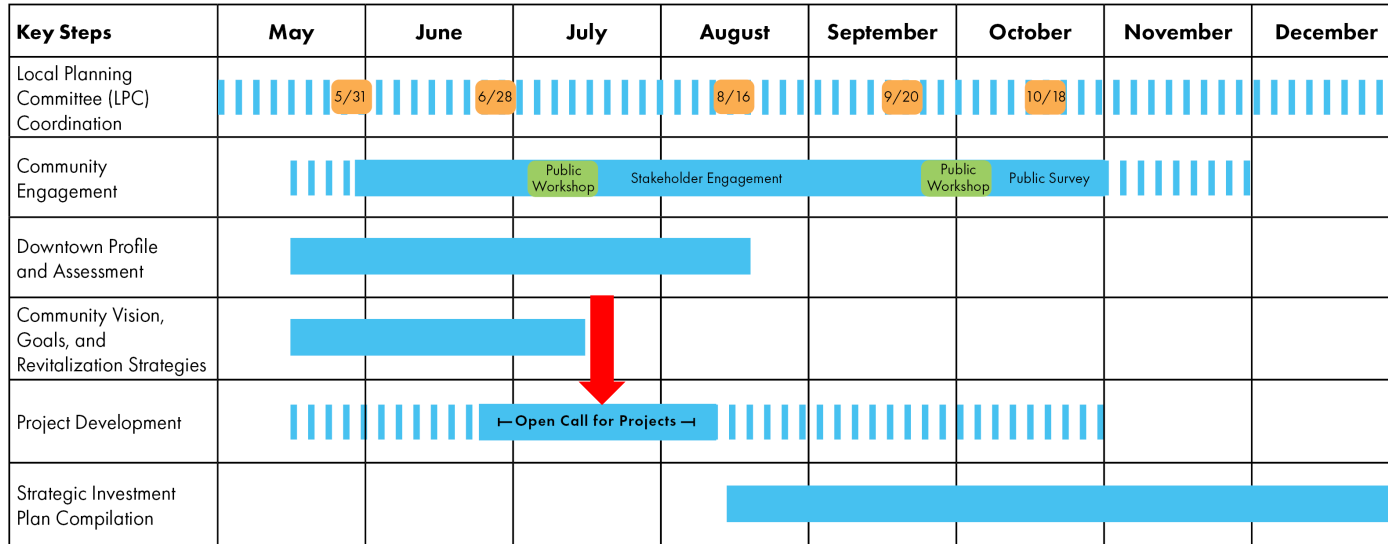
| Key Steps | May | June | July | August | September | October | November | December |
|---|---|---|---|---|---|---|---|---|
| Local Planning Committee (LPC) Coordination | 5/31 | 6/28 | | 8/16 | 9/20 | 10/18 | | |
| Community Engagement | | | Public Workshop | Stakeholder Engagement | Public Workshop | Public Survey | | |
| Downtown Profile and Assessment | | | | | | | | |
| Community Vision, Goals, and Revitalization Strategies | | | | | | | | |
| Project Development | | | Open Call for Projects | | | | | |
| Strategic Investment Plan Compilation | | | | | | | | |